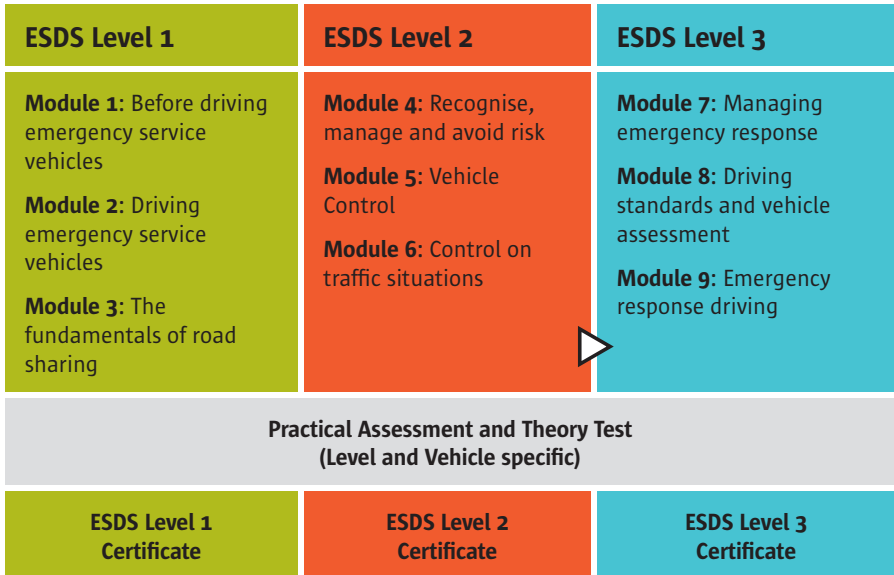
| ESDS Level 1 | ESDS Level 2 | ESDS Level 3 |
|---|---|---|
| **Module 1**: Before driving emergency service vehicles<br><br>**Module 2**: Driving emergency service vehicles<br><br>**Module 3**: The fundamentals of road sharing | **Module 4**: Recognise, manage and avoid risk<br><br>**Module 5**: Vehicle Control<br><br>**Module 6**: Control on traffic situations | **Module 7**: Managing emergency response<br><br>**Module 8**: Driving standards and vehicle assessment<br><br>**Module 9**: Emergency response driving |

**Practical Assessment and Theory Test**
**(Level and Vehicle specific)**

| ESDS Level 1 Certificate | ESDS Level 2 Certificate | ESDS Level 3 Certificate |
|---|---|---|